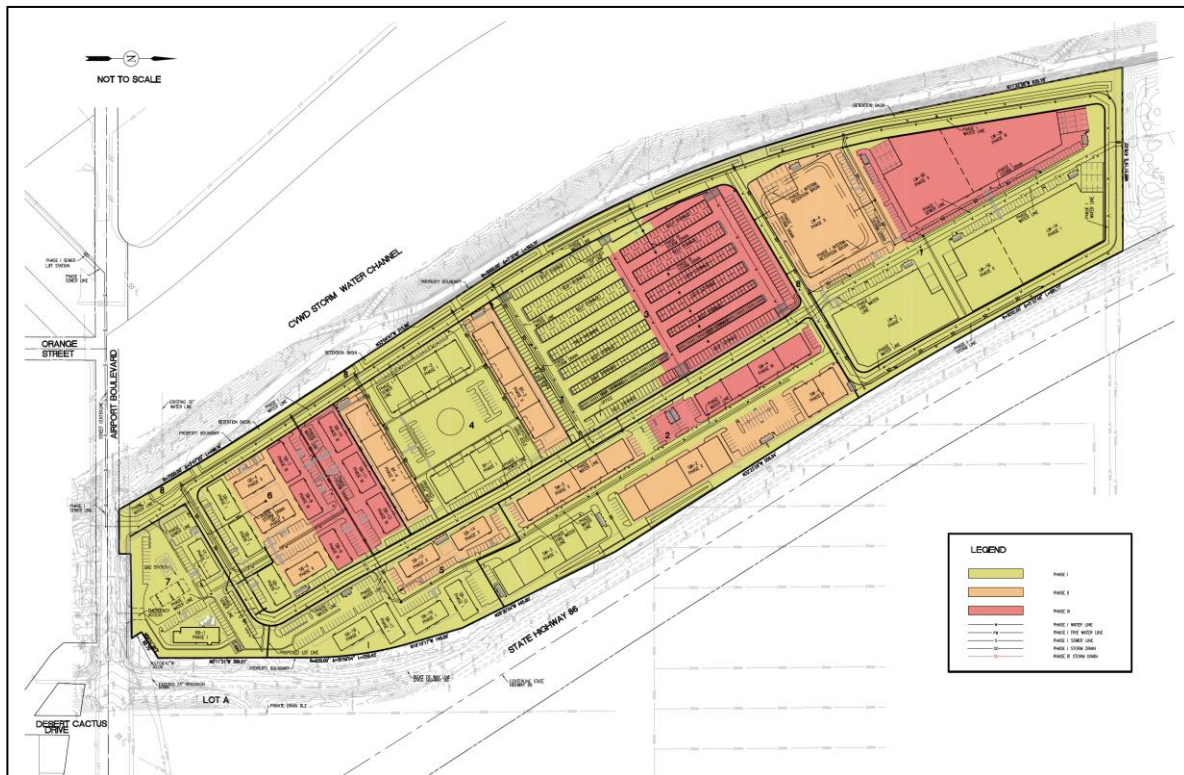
NOT TO SCALE

CVWD STORM WATER CHANNEL

ORANGE STREET

AIRPORT BOULEVARD

STATE HIGHWAY 86

LOT A

DESERT CACTUS DRIVE

1

2

3

4

5

6

7

8

PROPERTY BOUNDARY

RETENTION BASIN

GAS STATION

LEGEND

PHASE I

PHASE II

PHASE III

PHASE I WATER LINE

PHASE I FIRE WATER LINE

PHASE I SEWER LINE

PHASE I STORM DRAIN

PHASE III STORM DRAIN